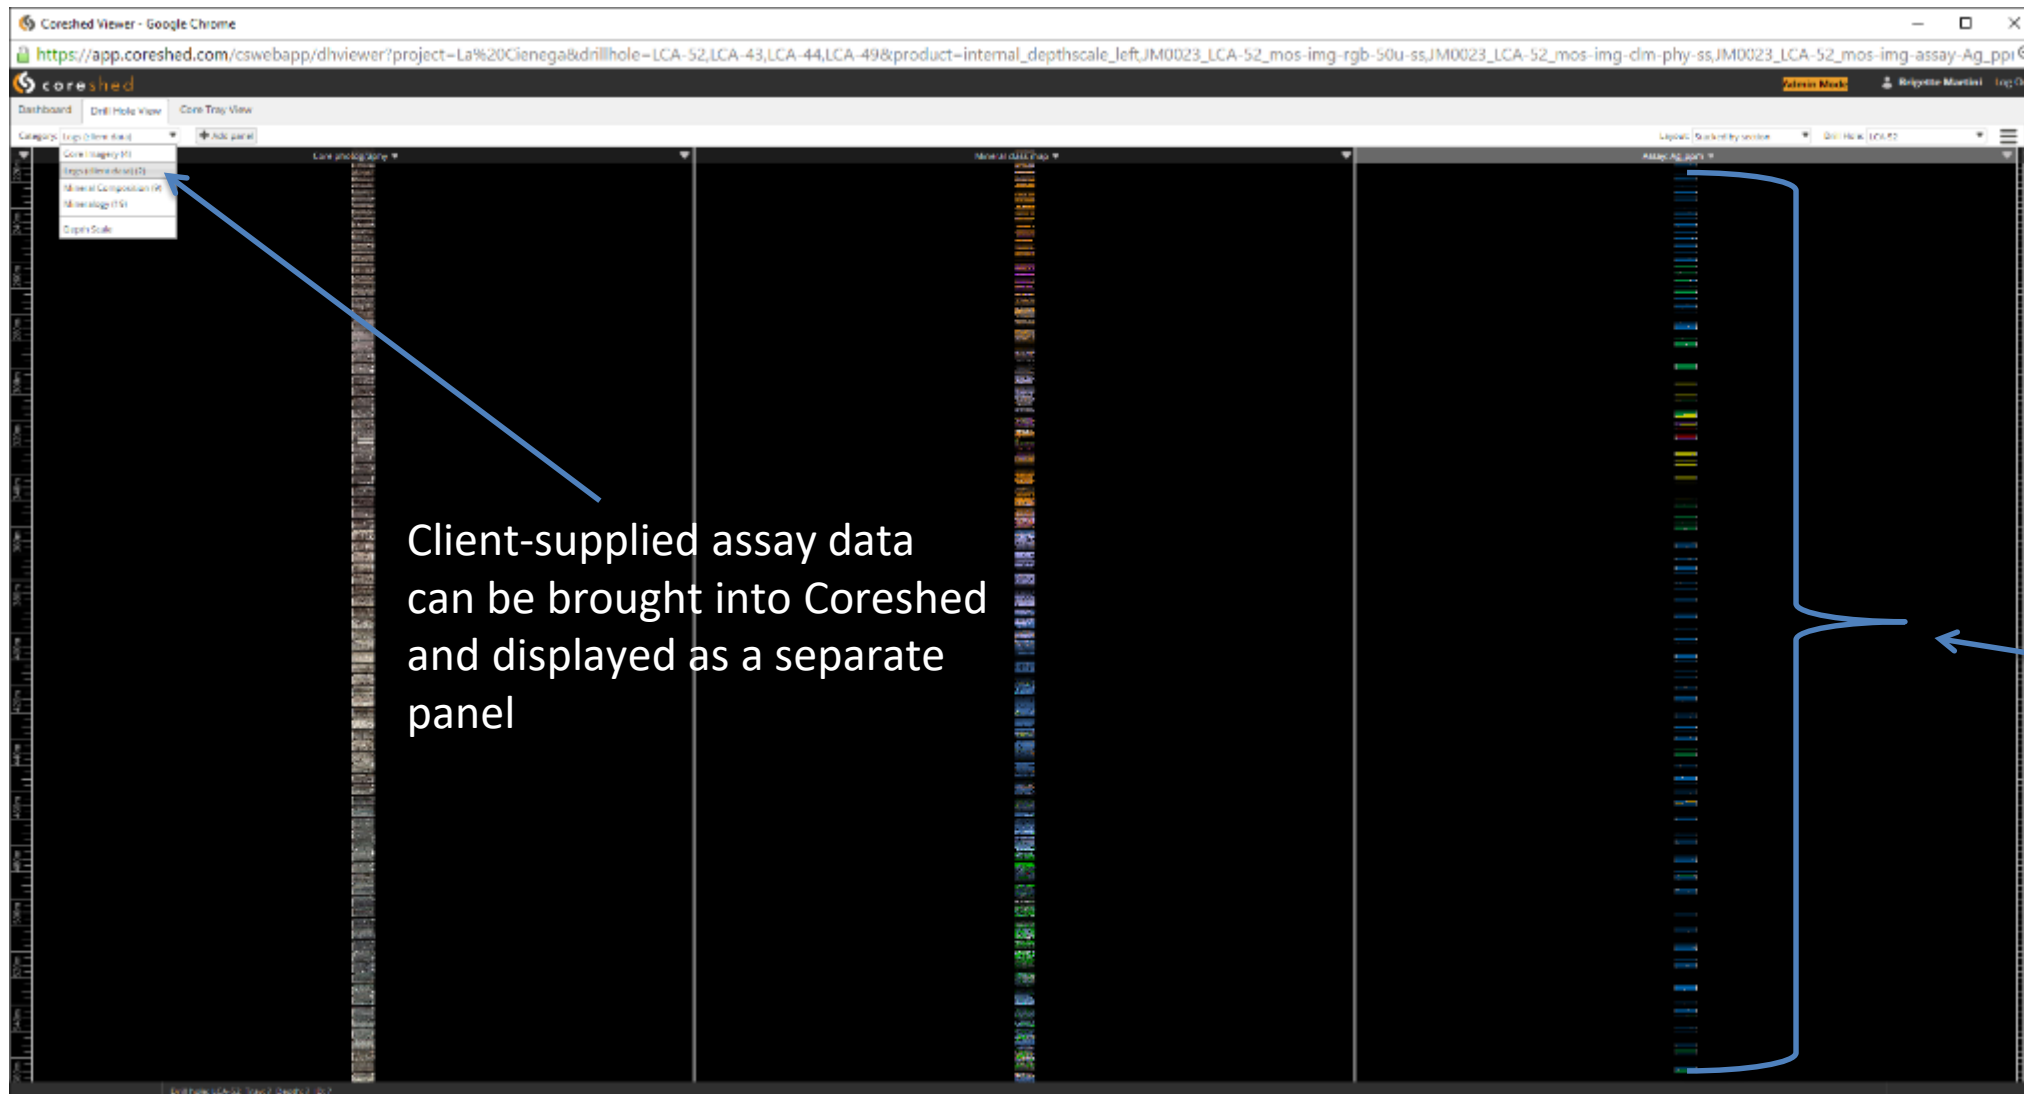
Coreshed Viewer - Google Chrome

https://app.coreshed.com/cswebapp/dhviewer?project=La%20Cienega&drillhole=LCA-52,LCA-43,LCA-44,LCA-49&product=internal_depthscale_left,JM0023_LCA-52_mos-img-rgb-50u-ss,JM0023_LCA-52_mos-img-clm-phy-ss,JM0023_LCA-52_mos-img-assay-Ag_ppi

coreshed

Admin Mode

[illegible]

Log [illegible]

Dashboard

Drill Hole View

Core Tray View

Category: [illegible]

Add panel

Core Imagery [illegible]

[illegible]

Mineral Composition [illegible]

Mineralogy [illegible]

Depth Scale

Core photography

Mineral class map

Assay: Ag_ppm

Layout: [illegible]

Drill Hole: LCA-52

Client-supplied assay data can be brought into Coreshed and displayed as a separate panel

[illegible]